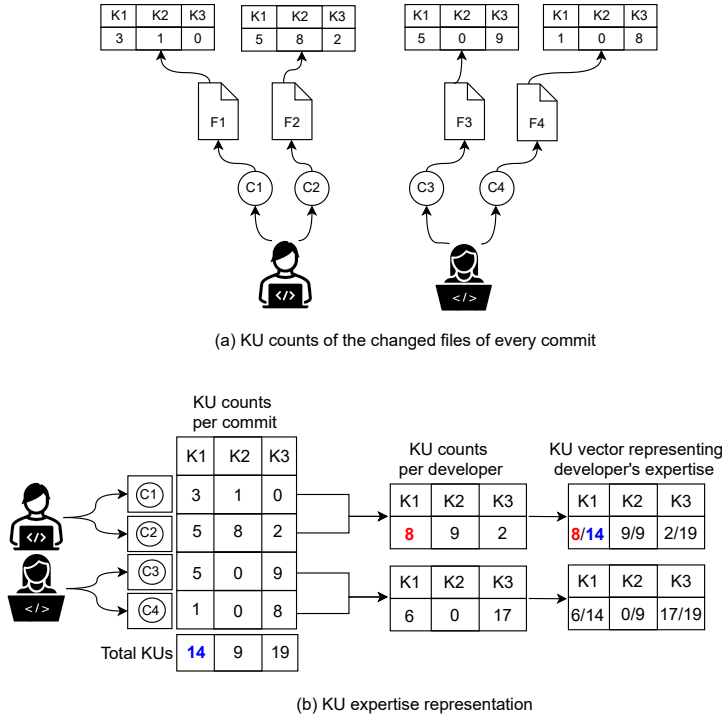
| K1 | K2 | K3 |
|---|---|---|
| 3 | 1 | 0 |

| K1 | K2 | K3 |
|---|---|---|
| 5 | 8 | 2 |

| K1 | K2 | K3 |
|---|---|---|
| 5 | 0 | 9 |

| K1 | K2 | K3 |
|---|---|---|
| 1 | 0 | 8 |

F1 F2 F3 F4

C1 C2 C3 C4

</> </>

(a) KU counts of the changed files of every commit

KU counts per commit

| | K1 | K2 | K3 |
|---|---|---|---|
| C1 | 3 | 1 | 0 |
| C2 | 5 | 8 | 2 |
| C3 | 5 | 0 | 9 |
| C4 | 1 | 0 | 8 |
| Total KUs | 14 | 9 | 19 |

</> </>

KU counts per developer

| K1 | K2 | K3 |
|---|---|---|
| 8 | 9 | 2 |

| K1 | K2 | K3 |
|---|---|---|
| 6 | 0 | 17 |

KU vector representing developer's expertise

| K1 | K2 | K3 |
|---|---|---|
| 8/14 | 9/9 | 2/19 |

| K1 | K2 | K3 |
|---|---|---|
| 6/14 | 0/9 | 17/19 |

(b) KU expertise representation